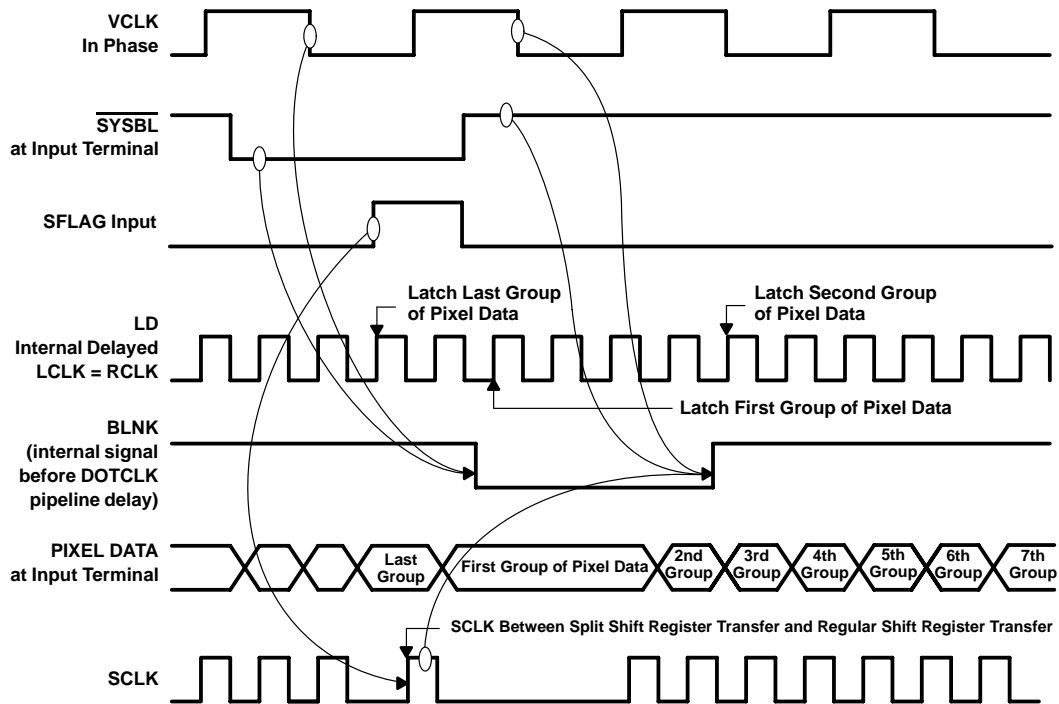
VCLK
In Phase

$\overline{\text{SYSBL}}$
at Input Terminal

SFLAG Input

Latch Last Group
of Pixel Data

Latch Second Group
of Pixel Data

LD
Internal Delayed
LCLK = RCLK

Latch First Group of Pixel Data

BLNK
(internal signal
before DOTCLK
pipeline delay)

PIXEL DATA
at Input Terminal

Last Group

First Group of Pixel Data

2nd Group

3rd Group

4th Group

5th Group

6th Group

7th Group

SCLK Between Split Shift Register Transfer and Regular Shift Register Transfer

SCLK